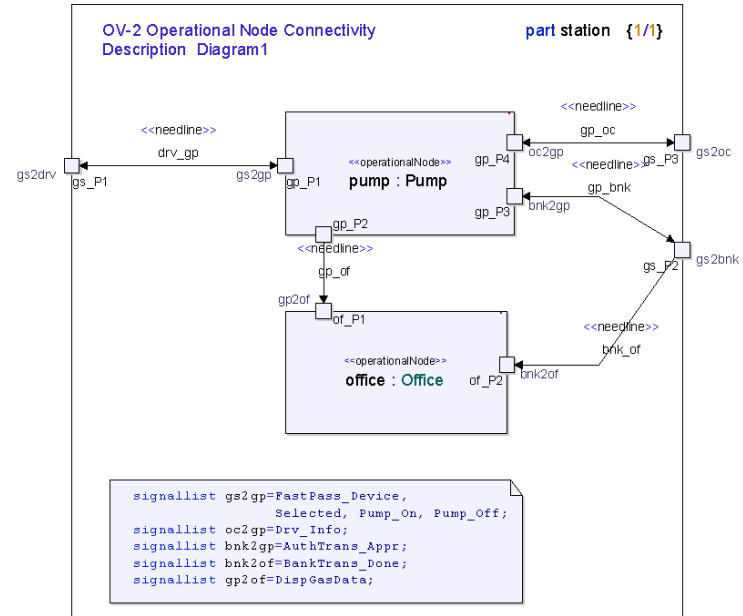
OV-2 Operational Node Connectivity Description Diagram1

part station {1/1}

<<needline>>
drv_gp
gs2drv
gs_P1
gs2gp
gp_P1

<<operationalNode>>
pump : Pump

gp_P4
oc2gp
<<needline>>
gp_oc
gs_P3
gs2oc
<<needline>>
gp_bnk
gp_P3
bnk2gp
gp_P2
<<needline>>
gp_of
gs_P2
gs2bnk
gp2of
of_P1

<<operationalNode>>
office : Office

<<needline>>
bnk_of
of_P2
bnk2of

signallist gs2gp=FastPass_Device,
Selected, Pump_On, Pump_Off;
signallist oc2gp=Drv_Info;
signallist bnk2gp=AuthTrans_Appr;
signallist bnk2of=BankTrans_Done;
signallist gp2of=DispGasData;